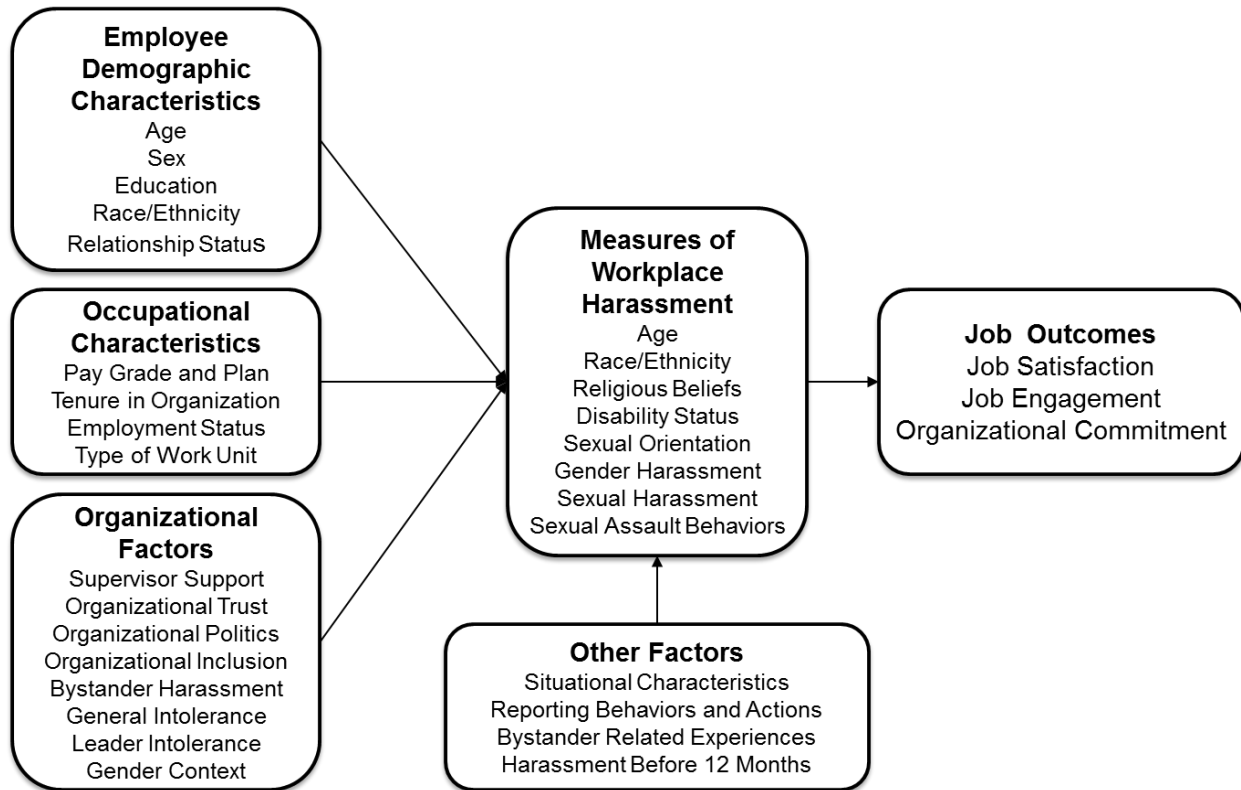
Employee Demographic Characteristics
Age
Sex
Education
Race/Ethnicity
Relationship Status

Occupational Characteristics
Pay Grade and Plan
Tenure in Organization
Employment Status
Type of Work Unit

Organizational Factors
Supervisor Support
Organizational Trust
Organizational Politics
Organizational Inclusion
Bystander Harassment
General Intolerance
Leader Intolerance
Gender Context

Measures of Workplace Harassment
Age
Race/Ethnicity
Religious Beliefs
Disability Status
Sexual Orientation
Gender Harassment
Sexual Harassment
Sexual Assault Behaviors

Other Factors
Situational Characteristics
Reporting Behaviors and Actions
Bystander Related Experiences
Harassment Before 12 Months

Job Outcomes
Job Satisfaction
Job Engagement
Organizational Commitment